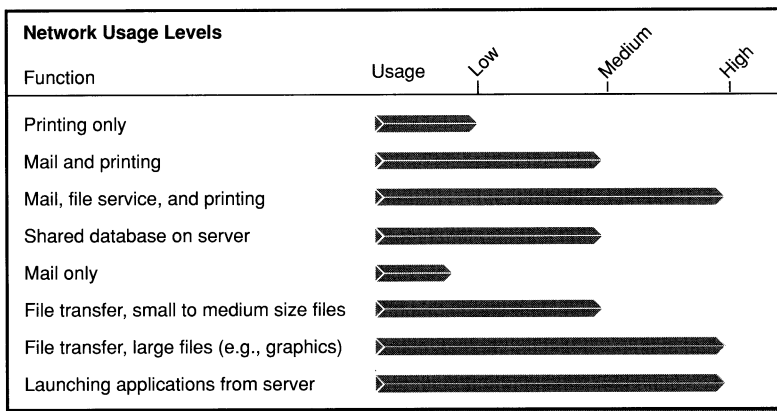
Network Usage Levels

Function

Usage Low Medium High

Printing only

Mail and printing

Mail, file service, and printing

Shared database on server

Mail only

File transfer, small to medium size files

File transfer, large files (e.g., graphics)

Launching applications from server